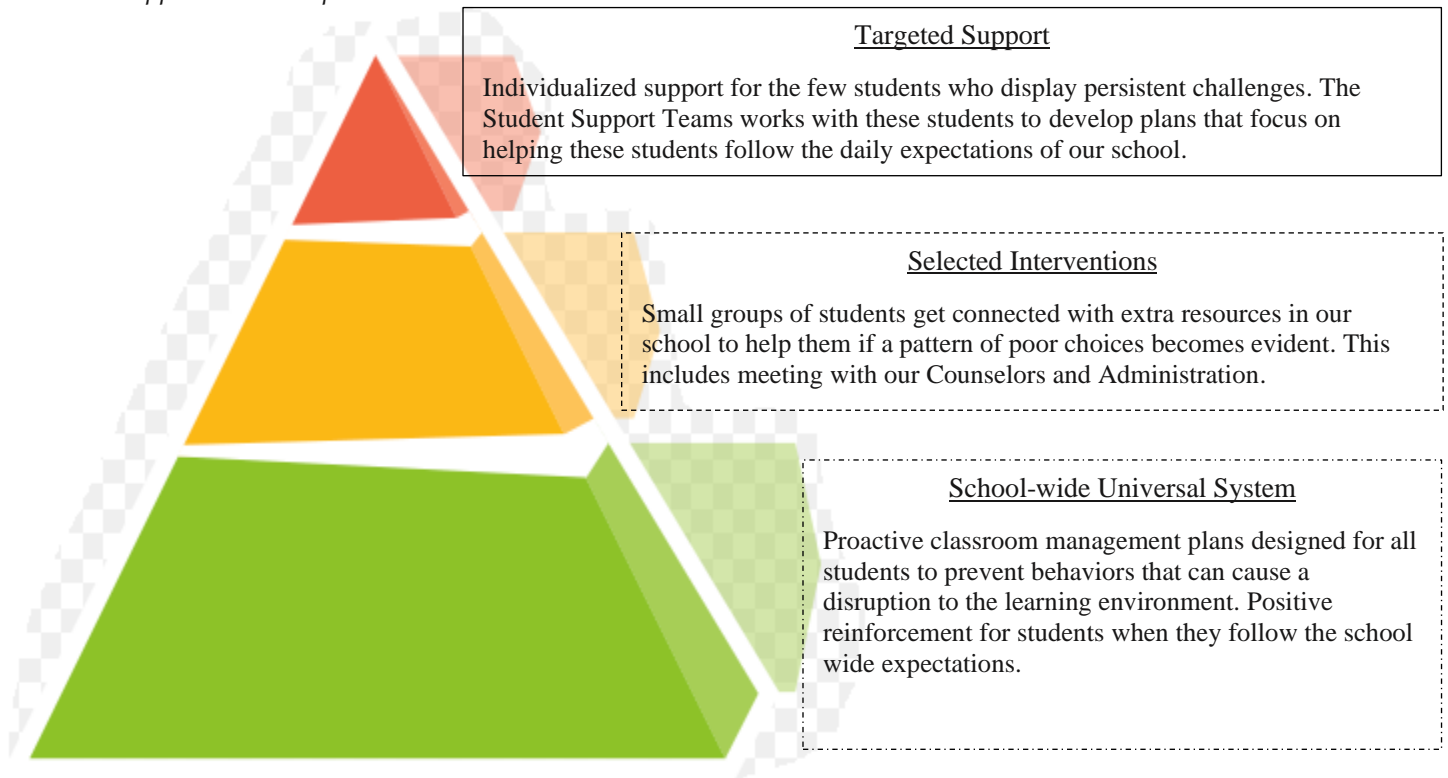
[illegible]

Targeted Support

Individualized support for the few students who display persistent challenges. The Student Support Teams works with these students to develop plans that focus on helping these students follow the daily expectations of our school.

Selected Interventions

Small groups of students get connected with extra resources in our school to help them if a pattern of poor choices becomes evident. This includes meeting with our Counselors and Administration.

School-wide Universal System

Proactive classroom management plans designed for all students to prevent behaviors that can cause a disruption to the learning environment. Positive reinforcement for students when they follow the school wide expectations.